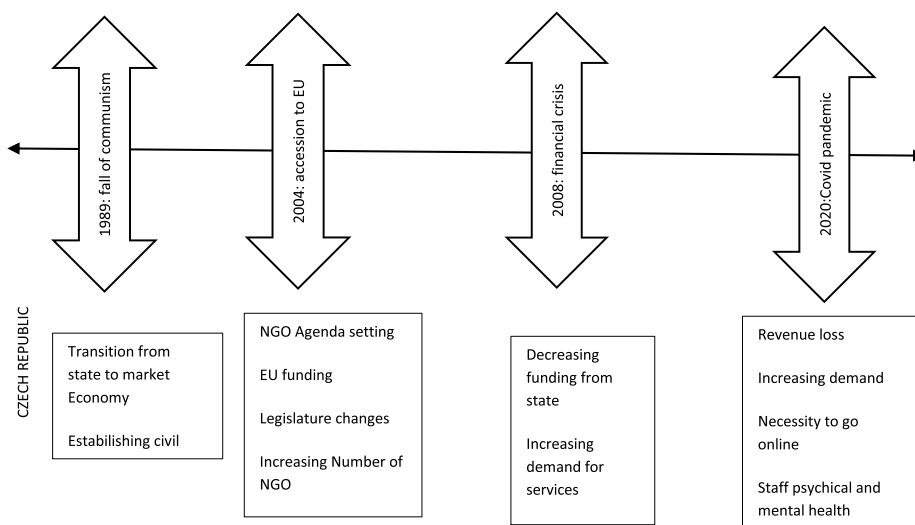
1989: fall of communism

2004: accession to EU

2008: financial crisis

2020:Covid pandemic

CZECH REPUBLIC

Transition from state to market Economy

Estabilishing civil

NGO Agenda setting

EU funding

Legislature changes

Increasing Number of NGO

Decreasing funding from state

Increasing demand for services

Revenue loss

Increasing demand

Necessity to go online

Staff psychical and mental health